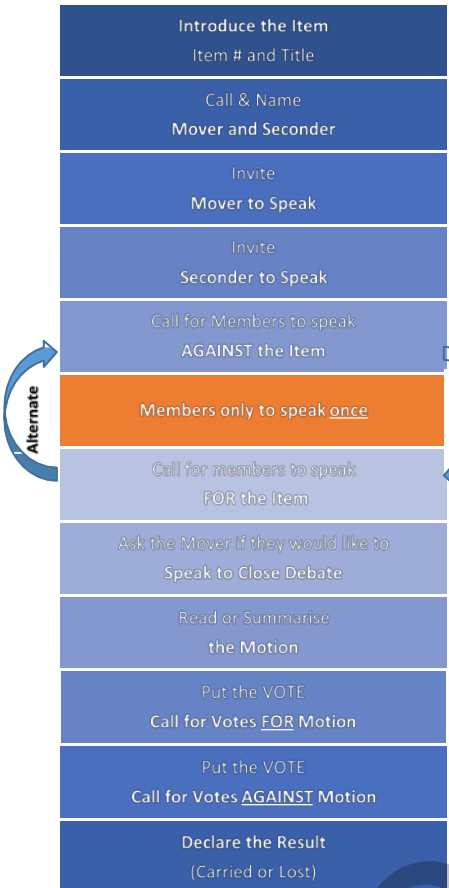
Introduce the Item
Item # and Title

Call & Name
Mover and Seconder

Invite
Mover to Speak

Invite
Seconder to Speak

Call for Members to speak
AGAINST the Item

Alternate

Members only to speak <u>once</u>

Call for members to speak
FOR the Item

Ask the Mover if they would like to
Speak to Close Debate

Read or Summarise
the Motion

Put the VOTE
Call for Votes <u>FOR</u> Motion

Put the VOTE
Call for Votes <u>AGAINST</u> Motion

Declare the Result
(Carried or Lost)